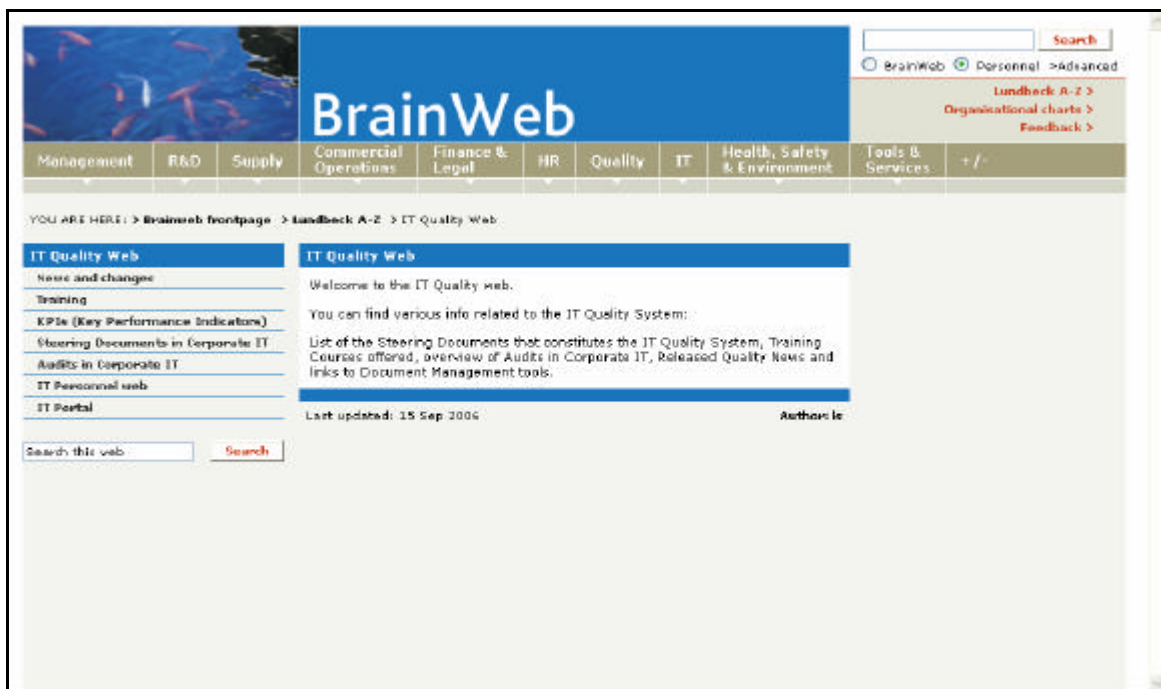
Search

BrainWeb Personnel >Advanced

Lundbeck A-Z >
Organisational charts >
Feedback >

BrainWeb

Management | R&D | Supply | Commercial Operations | Finance & Legal | HR | Quality | IT | Health, Safety & Environment | Tools & Services | +/-

YOU ARE HERE: > Brainweb frontpage > Lundbeck A-Z > IT Quality Web

IT Quality Web
News and changes
Training
KPIs (Key Performance Indicators)
Steering Documents in Corporate IT
Audits in Corporate IT
IT Personnel web
IT Portal

Search this web
Search

IT Quality Web

Welcome to the IT Quality web.

You can find various info related to the IT Quality System:

List of the Steering Documents that constitutes the IT Quality System, Training Courses offered, overview of Audits in Corporate IT, Released Quality News and links to Document Management tools.

Last updated: 15 Sep 2006

Author: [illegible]